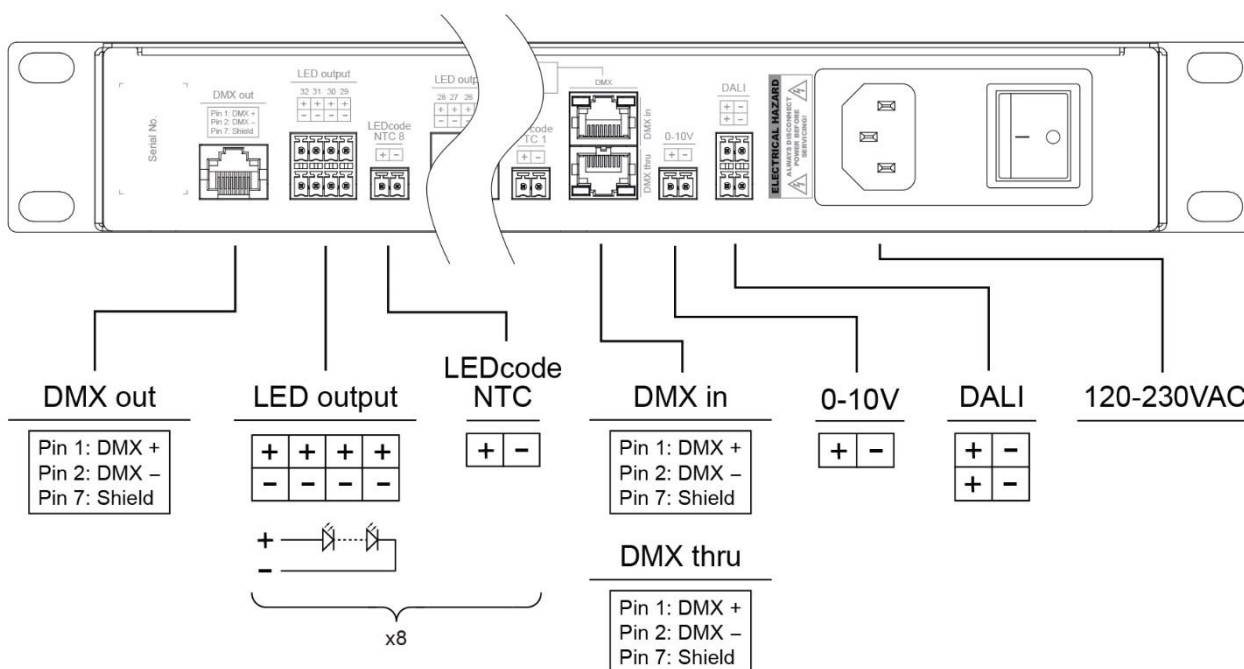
Serial No.

DMX out
Pin 1: DMX +
Pin 2: DMX –
Pin 7: Shield

LED output
32 31 30 29
+ + + +
– – – –

LEDcode
NTC 8
+ –

LED outp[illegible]
28 27 26
+ + +
– – –

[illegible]code
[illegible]TC 1
+ –

DMX
DMX in
DMX thru

0-10V
+ –

DALI
+ –
+ –

ELECTRICAL HAZARD
ALWAYS DISCONNECT POWER BEFORE SERVICING!

DMX out

| Pin 1: DMX + |
|---|
| Pin 2: DMX – |
| Pin 7: Shield |

LED output

| + | + | + | + |
|---|---|---|---|
| – | – | – | – |

+
–
x8

LEDcode
NTC

| + | – |
|---|---|

DMX in

| Pin 1: DMX + |
|---|
| Pin 2: DMX – |
| Pin 7: Shield |

DMX thru

| Pin 1: DMX + |
|---|
| Pin 2: DMX – |
| Pin 7: Shield |

0-10V

| + | – |
|---|---|

DALI

| + | – |
|---|---|
| + | – |

120-230VAC